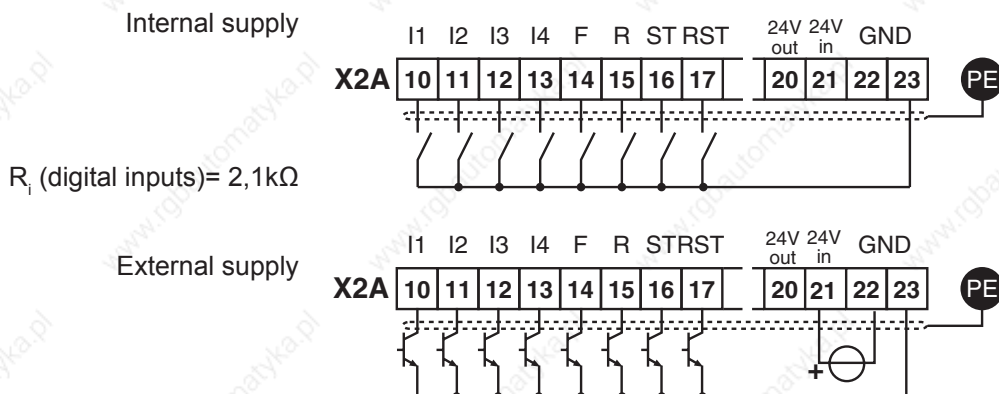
Internal supply

| | I1 | I2 | I3 | I4 | F | R | ST | RST | | 24V out | 24V in | GND | |
|---|---|---|---|---|---|---|---|---|---|---|---|---|---|
| X2A | 10 | 11 | 12 | 13 | 14 | 15 | 16 | 17 | | 20 | 21 | 22 | 23 |

PE

$R_i$ (digital inputs)= 2,1kΩ

External supply

| | I1 | I2 | I3 | I4 | F | R | ST | RST | | 24V out | 24V in | GND | |
|---|---|---|---|---|---|---|---|---|---|---|---|---|---|
| X2A | 10 | 11 | 12 | 13 | 14 | 15 | 16 | 17 | | 20 | 21 | 22 | 23 |

PE

+